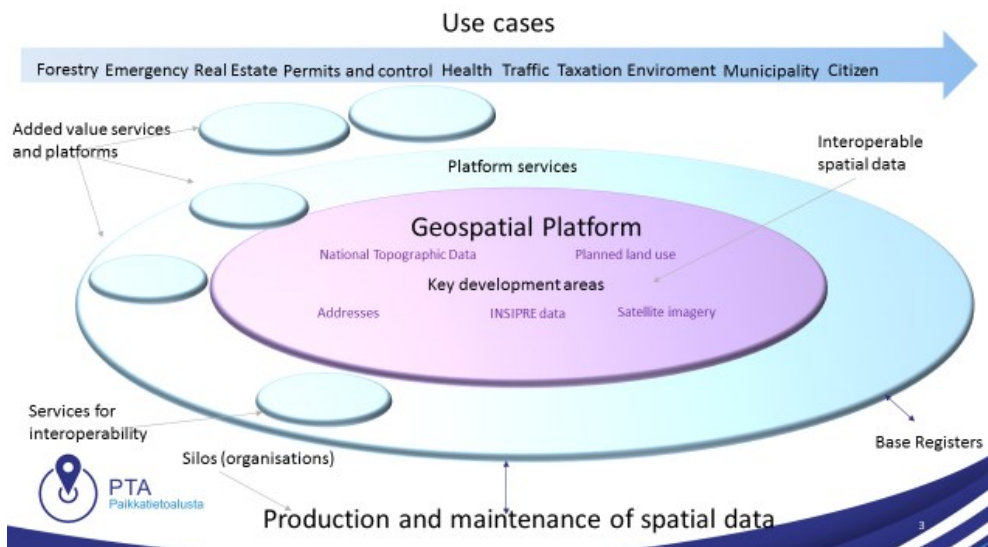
Use cases

Forestry Emergency Real Estate Permits and control Health Traffic Taxation Enviroment Municipality Citizen

Added value services and platforms

Platform services

Interoperable spatial data

Geospatial Platform

National Topographic Data

Planned land use

Key development areas

Addresses

INSIPRE data

Satellite imagery

Services for interoperability

Base Registers

Silos (organisations)

PTA
Paikkatietoalusta

Production and maintenance of spatial data

3